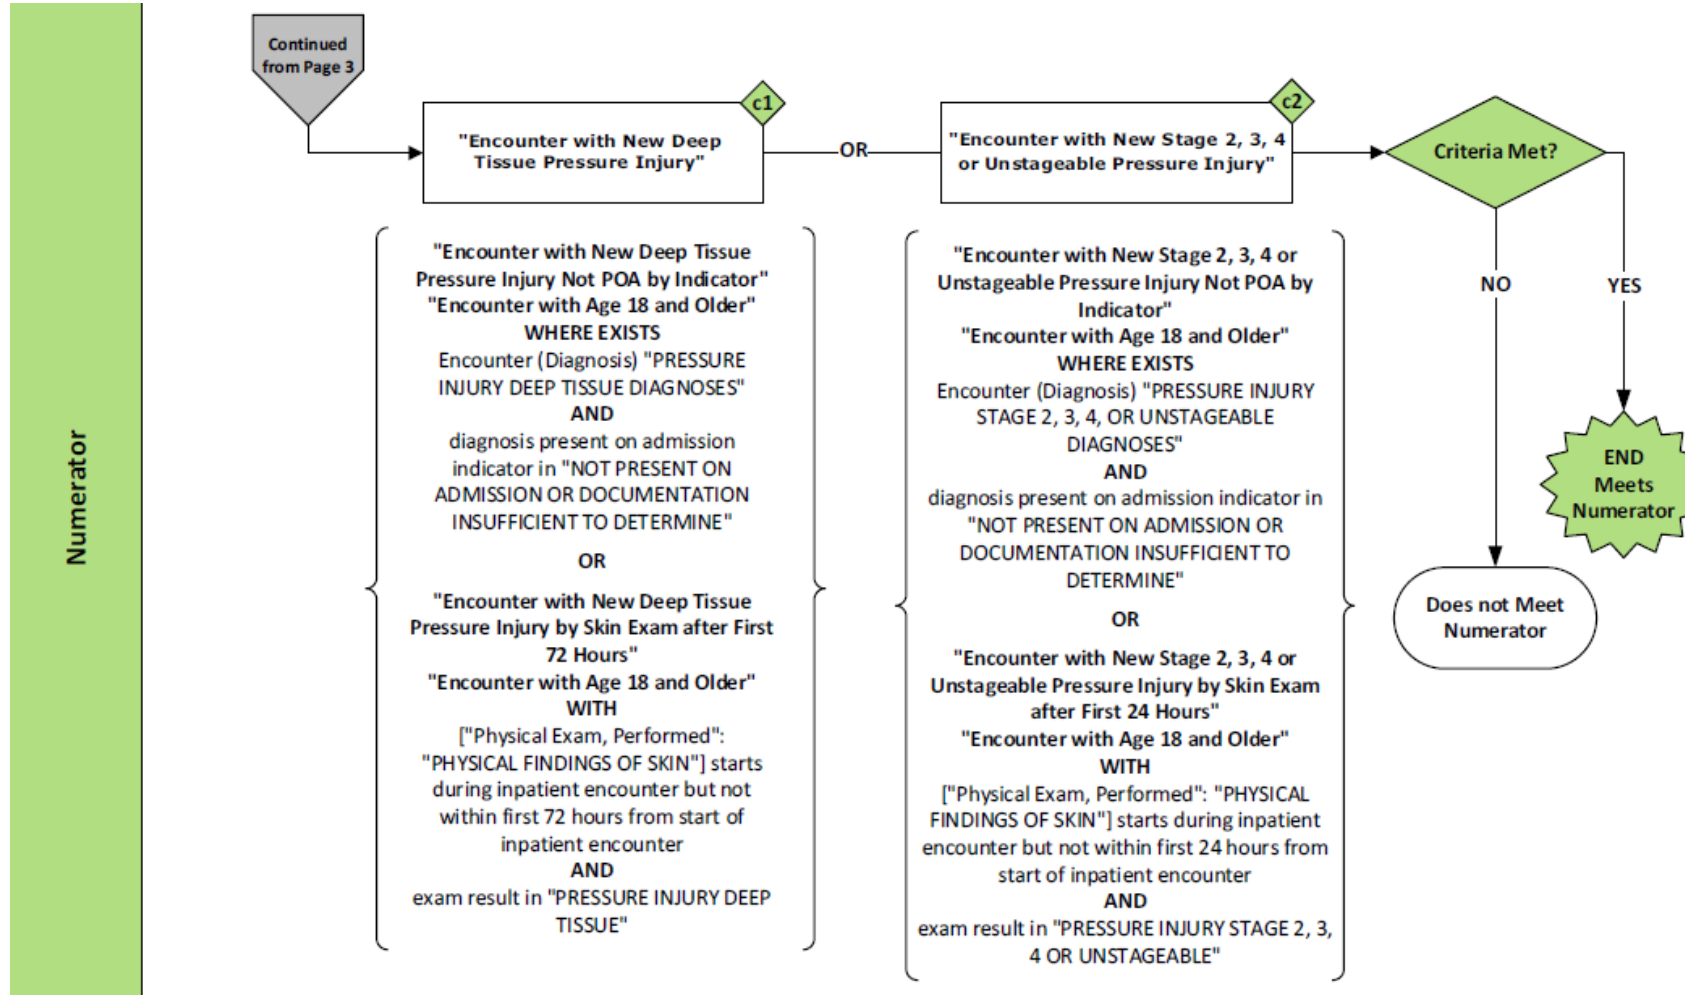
Numerator

Continued from Page 3

c1

"Encounter with New Deep Tissue Pressure Injury"

OR

c2

"Encounter with New Stage 2, 3, 4 or Unstageable Pressure Injury"

Criteria Met?

NO

YES

END Meets Numerator

Does not Meet Numerator

"Encounter with New Deep Tissue Pressure Injury Not POA by Indicator"
"Encounter with Age 18 and Older"
WHERE EXISTS
Encounter (Diagnosis) "PRESSURE INJURY DEEP TISSUE DIAGNOSES"
AND
diagnosis present on admission indicator in "NOT PRESENT ON ADMISSION OR DOCUMENTATION INSUFFICIENT TO DETERMINE"

OR

"Encounter with New Deep Tissue Pressure Injury by Skin Exam after First 72 Hours"
"Encounter with Age 18 and Older"
WITH
["Physical Exam, Performed": "PHYSICAL FINDINGS OF SKIN"] starts during inpatient encounter but not within first 72 hours from start of inpatient encounter
AND
exam result in "PRESSURE INJURY DEEP TISSUE"

"Encounter with New Stage 2, 3, 4 or Unstageable Pressure Injury Not POA by Indicator"
"Encounter with Age 18 and Older"
WHERE EXISTS
Encounter (Diagnosis) "PRESSURE INJURY STAGE 2, 3, 4, OR UNSTAGEABLE DIAGNOSES"
AND
diagnosis present on admission indicator in "NOT PRESENT ON ADMISSION OR DOCUMENTATION INSUFFICIENT TO DETERMINE"

OR

"Encounter with New Stage 2, 3, 4 or Unstageable Pressure Injury by Skin Exam after First 24 Hours"
"Encounter with Age 18 and Older"
WITH
["Physical Exam, Performed": "PHYSICAL FINDINGS OF SKIN"] starts during inpatient encounter but not within first 24 hours from start of inpatient encounter
AND
exam result in "PRESSURE INJURY STAGE 2, 3, 4 OR UNSTAGEABLE"